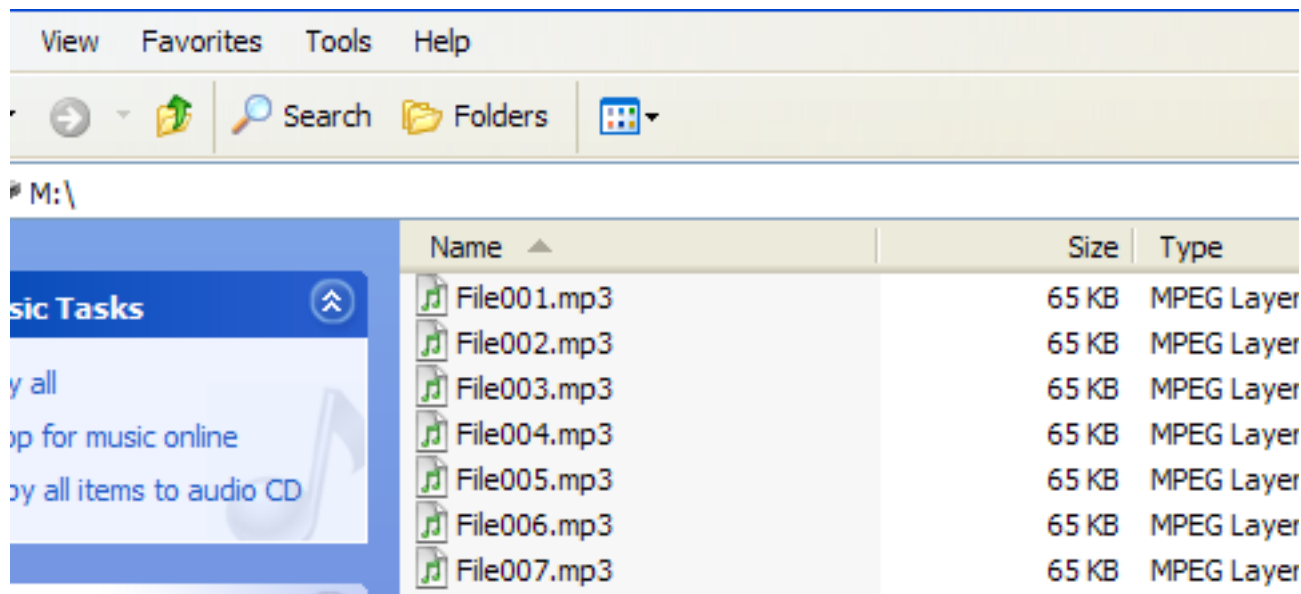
View Favorites Tools Help

Search Folders

M:\

sic Tasks

y all
op for music online
oy all items to audio CD

| Name | Size | Type |
|---|---|---|
| File001.mp3 | 65 KB | MPEG Layer |
| File002.mp3 | 65 KB | MPEG Layer |
| File003.mp3 | 65 KB | MPEG Layer |
| File004.mp3 | 65 KB | MPEG Layer |
| File005.mp3 | 65 KB | MPEG Layer |
| File006.mp3 | 65 KB | MPEG Layer |
| File007.mp3 | 65 KB | MPEG Layer |